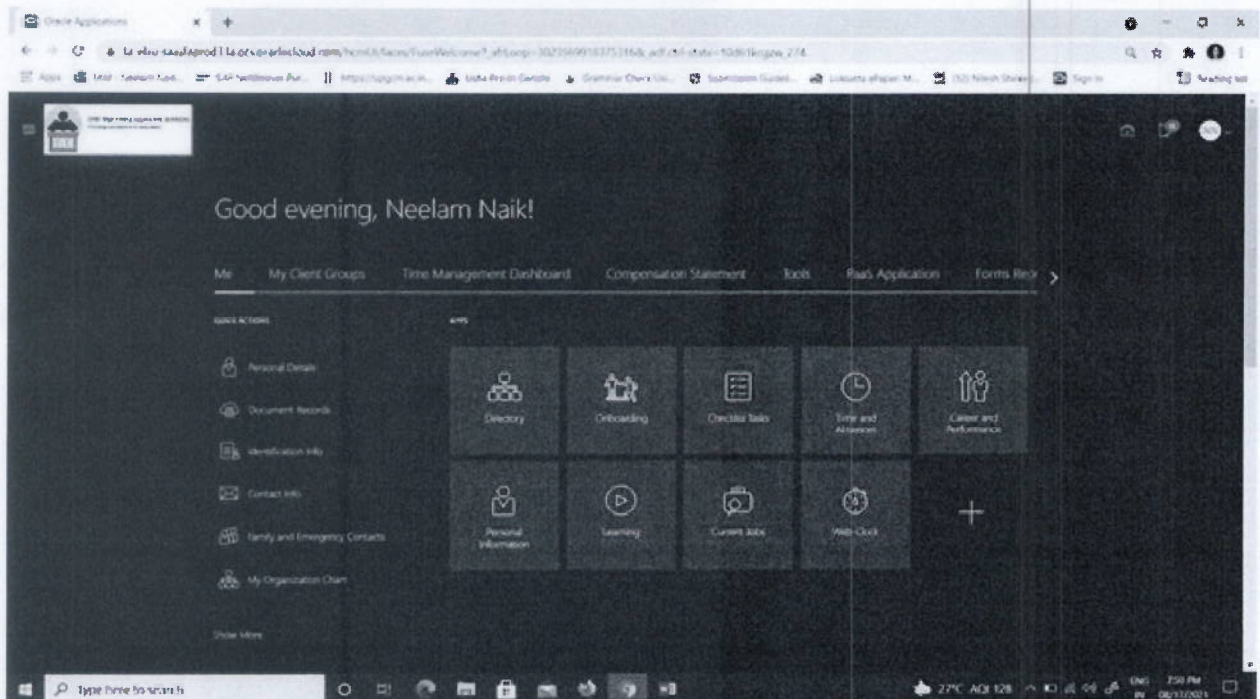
Oracle Applications

Good evening, Neelam Naik!

Me My Client Groups Time Management Dashboard Compensation Statement Tools PaaS Application Forms Rec

QUICK ACTIONS

Personal Details

Document Records

Identification Info

Contact Info

Family and Emergency Contacts

My Organization Chart

Show More

APPS

Directory

Onboarding

Checklist Tasks

Time and Absences

Career and Performance

Personal Information

Learning

Current Jobs

Web Clock

Type here to search

27°C AQI 128

ENG IN

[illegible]